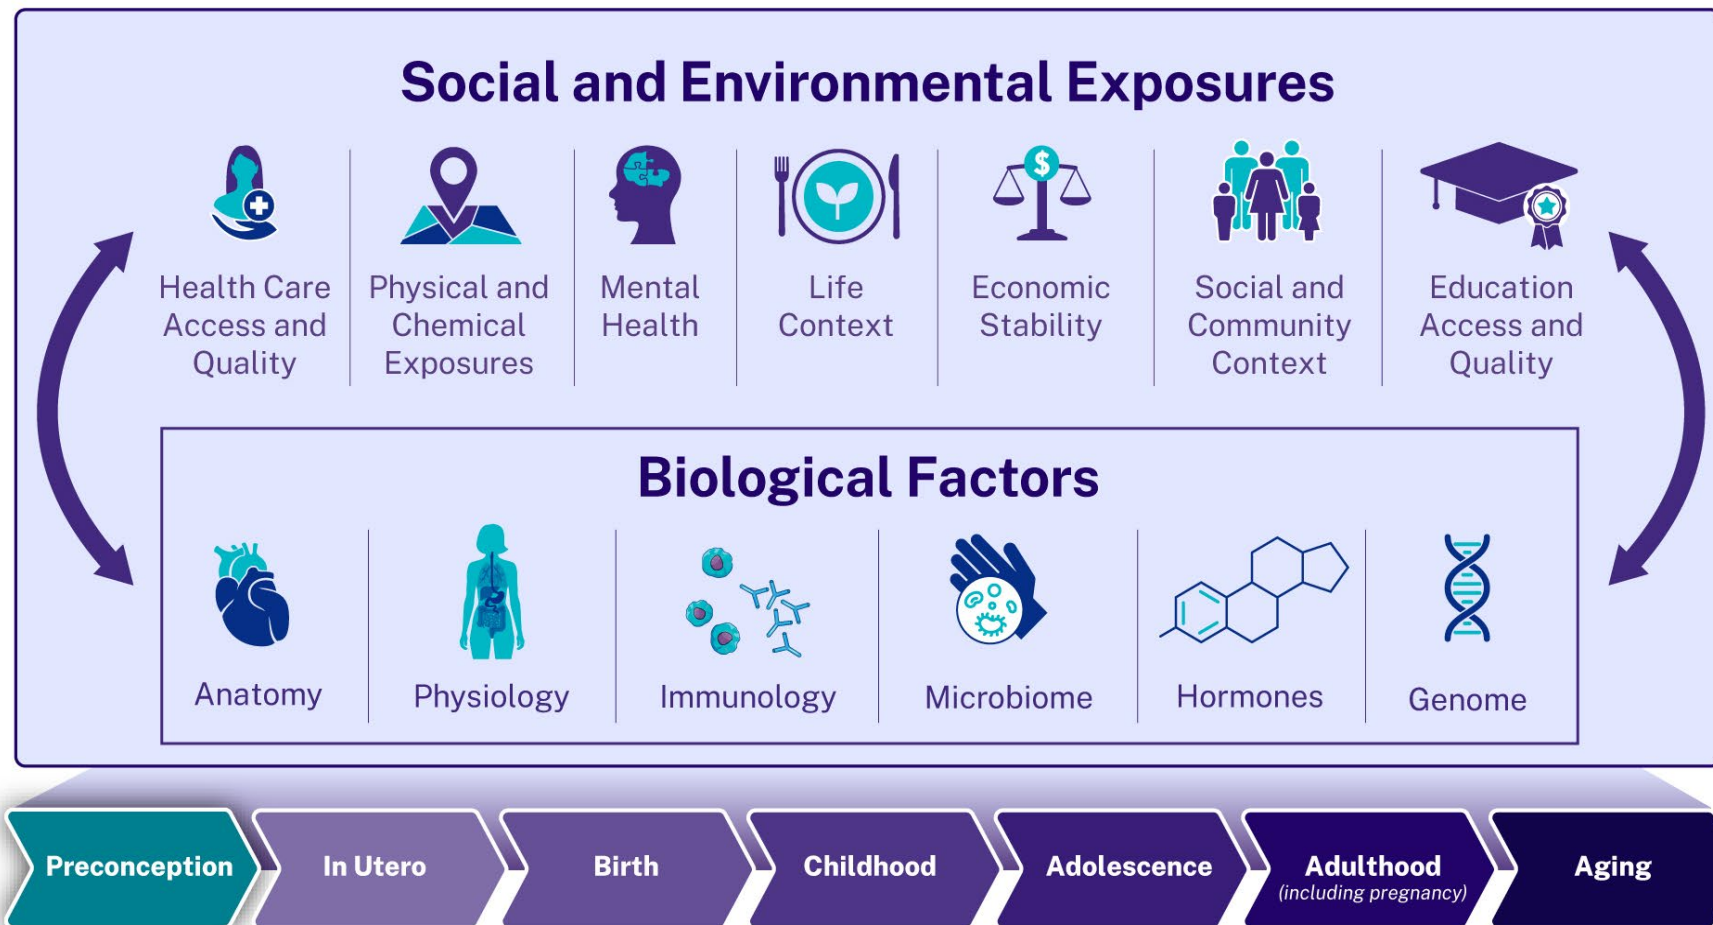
Social and Environmental Exposures

Health Care Access and Quality

Physical and Chemical Exposures

Mental Health

Life Context

Economic Stability

Social and Community Context

Education Access and Quality

Biological Factors

Anatomy

Physiology

Immunology

Microbiome

Hormones

Genome

Preconception

In Utero

Birth

Childhood

Adolescence

Adulthood (including pregnancy)

Aging